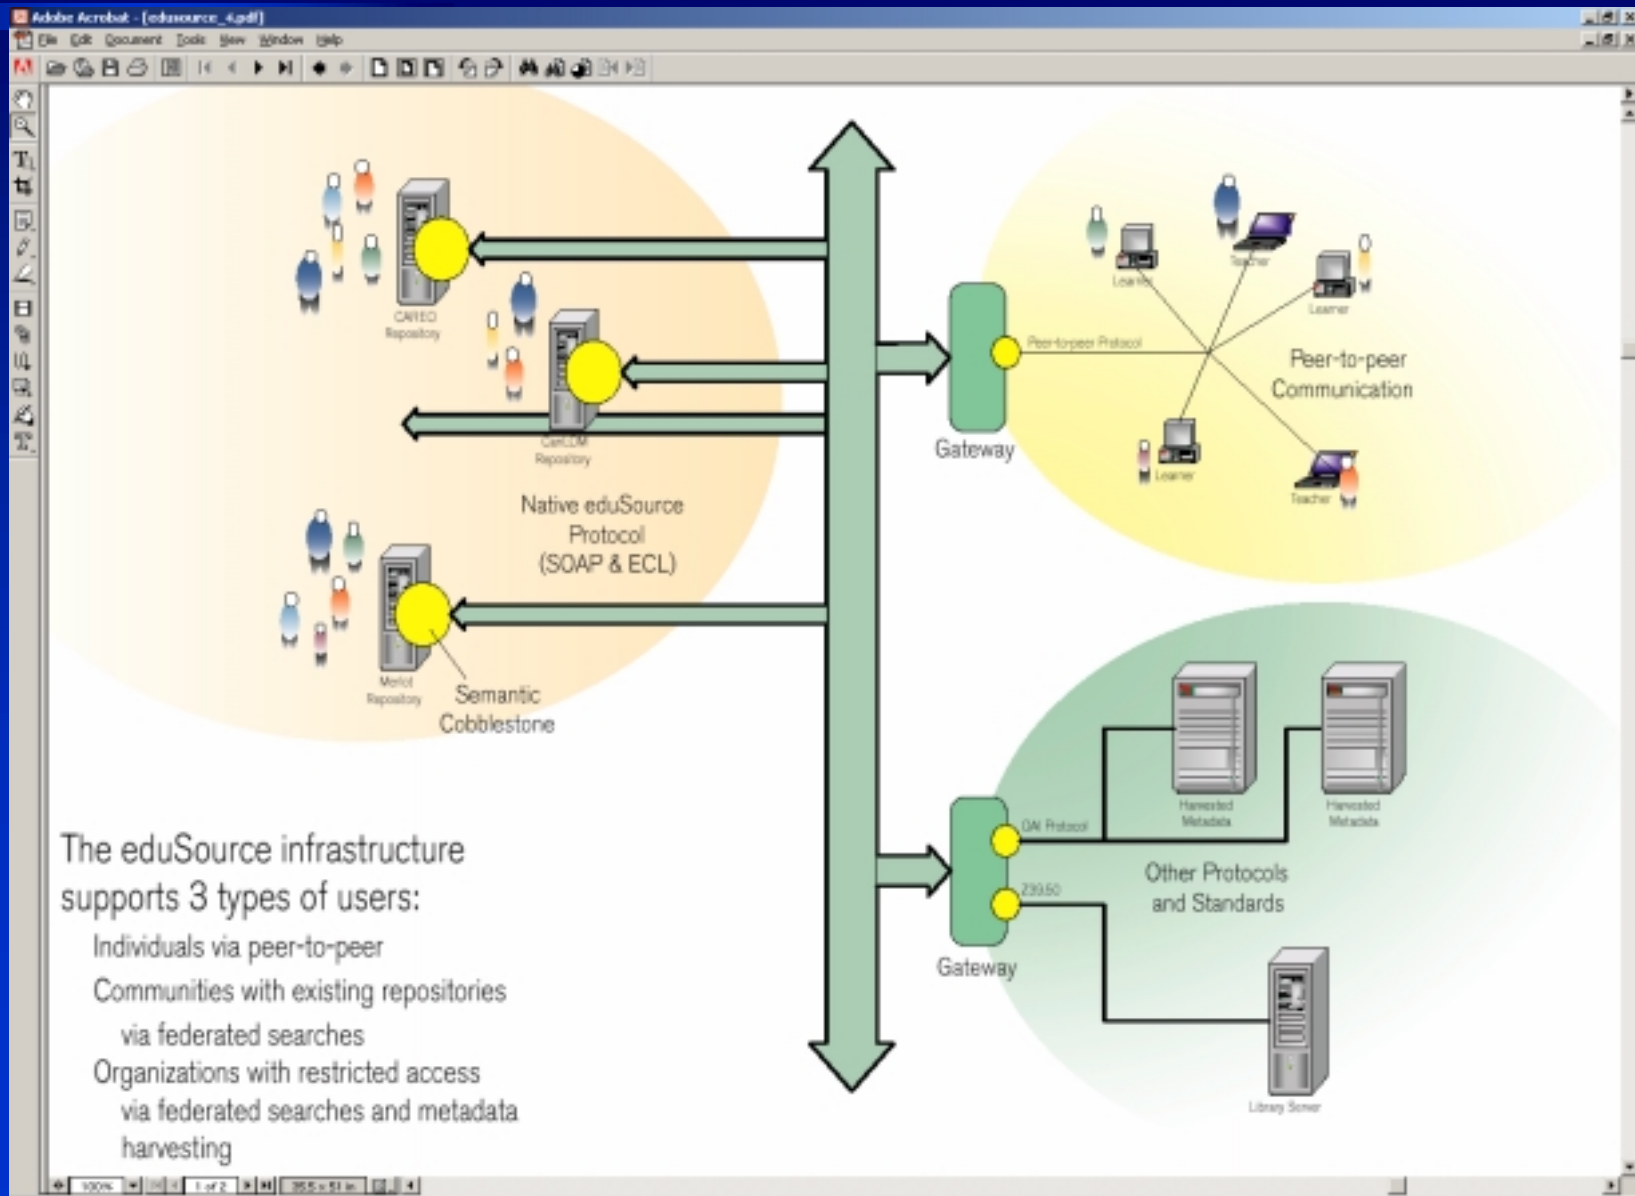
Adobe Acrobat - [edusource_4.pdf]

File Edit Document Tools View Window Help

CAREO Repository

CanLOM Repository

Native eduSource Protocol (SOAP & ECL)

Merlot Repository

Semantic Cobblestone

Gateway

Peer-to-peer Protocol

Learner

Teacher

Learner

Peer-to-peer Communication

Learner

Teacher

OAI Protocol

Z39.50

Harvested Metadata

Harvested Metadata

Other Protocols and Standards

Gateway

Library Server

The eduSource infrastructure supports 3 types of users:

Individuals via peer-to-peer

Communities with existing repositories via federated searches

Organizations with restricted access via federated searches and metadata harvesting

100%

1 of 2